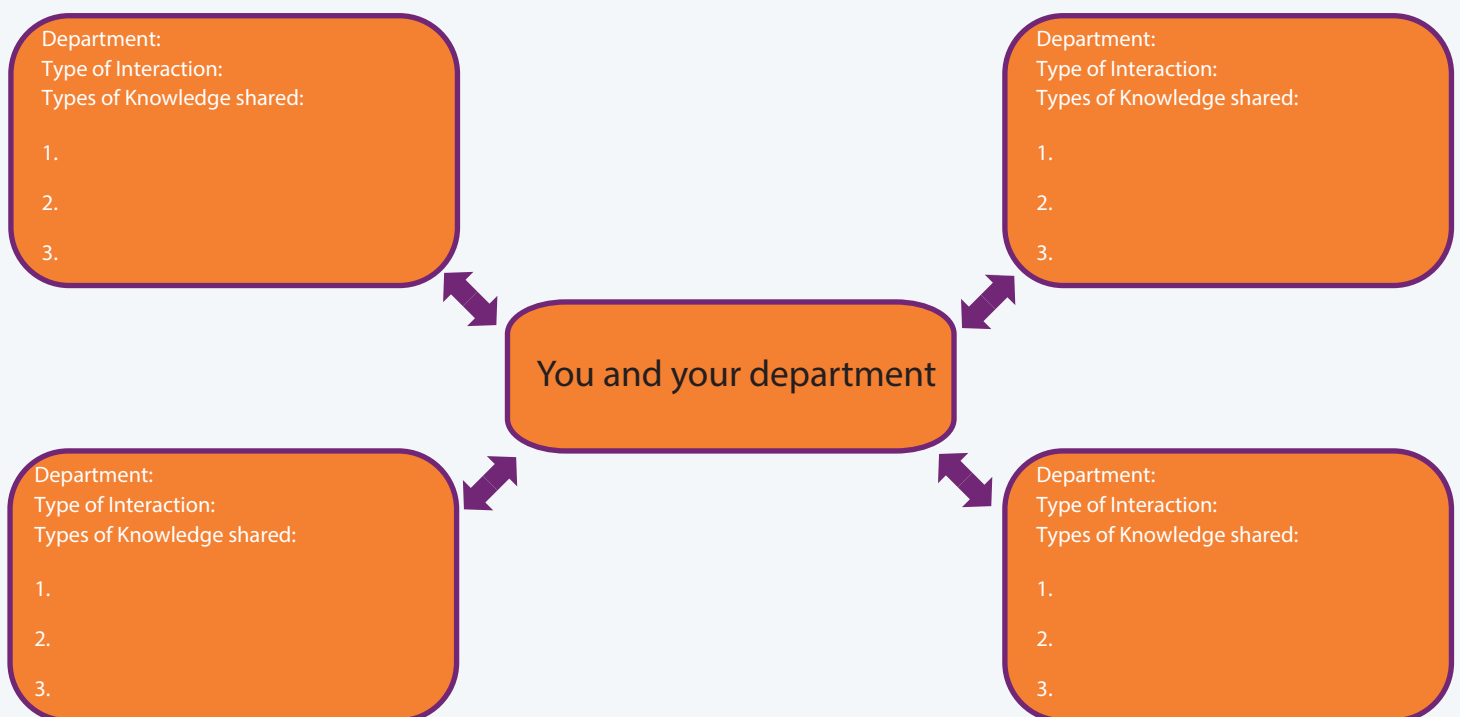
Department:
Type of Interaction:
Types of Knowledge shared:

1.

2.

3.

Department:
Type of Interaction:
Types of Knowledge shared:

1.

2.

3.

You and your department

Department:
Type of Interaction:
Types of Knowledge shared:

1.

2.

3.

Department:
Type of Interaction:
Types of Knowledge shared:

1.

2.

3.